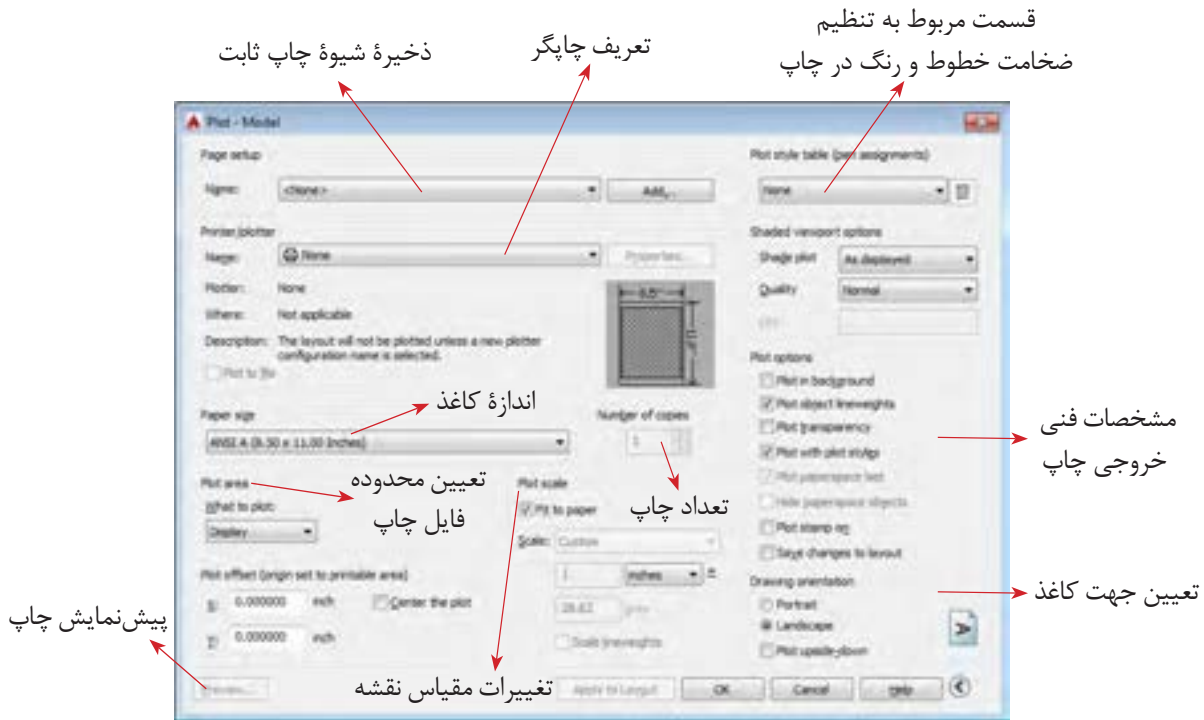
ذخیرهٔ شیوهٔ چاپ ثابت

تعریف چاپگر

قسمت مربوط به تنظیم ضخامت خطوط و رنگ در چاپ

Plot - Model

Page setup

Name: <None>

Add...

Printer/plotter

Name: None

Properties...

Plotter: None

Where: Not applicable

Description: The layout will not be plotted unless a new plotter configuration name is selected.

Plot to file

8.5"

11"

Paper size

اندازهٔ کاغذ

ANSI A (8.50 x 11.00 Inches)

Number of copies

1

Plot area

What to plot:

Display

تعیین محدوده فایل چاپ

Plot scale

Fit to paper

Scale: Custom

تعداد چاپ

1 inches =

20.62 units

Scale lineweights

Plot offset (origin set to printable area)

X: 0.000000 inch

Center the plot

Y: 0.000000 inch

پیش‌نمایش چاپ

Preview...

تغییرات مقیاس نقشه

Apply to Layout

OK

Cancel

Help

Plot style table (pen assignments)

None

Shaded viewport options

Shade plot As displayed

Quality Normal

DPI

Plot options

Plot in background

Plot object lineweights

Plot transparency

Plot with plot styles

Plot paperspace last

Hide paperspace objects

Plot stamp on

Save changes to layout

مشخصات فنی خروجی چاپ

Drawing orientation

Portrait

Landscape

Plot upside-down

تعیین جهت کاغذ